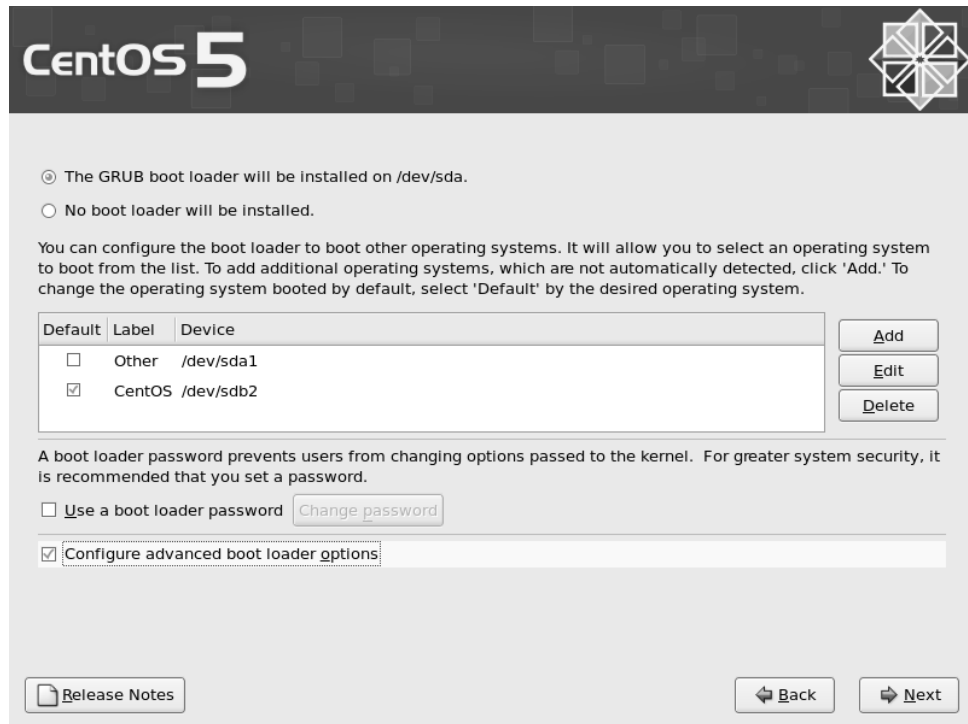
CentOS 5

The GRUB boot loader will be installed on /dev/sda.

No boot loader will be installed.

You can configure the boot loader to boot other operating systems. It will allow you to select an operating system to boot from the list. To add additional operating systems, which are not automatically detected, click 'Add.' To change the operating system booted by default, select 'Default' by the desired operating system.

| Default | Label | Device |
|---|---|---|
| ☐ | Other | /dev/sda1 |
| ☑ | CentOS | /dev/sdb2 |

Add

Edit

Delete

A boot loader password prevents users from changing options passed to the kernel. For greater system security, it is recommended that you set a password.

☐ Use a boot loader password

Change password

☑ Configure advanced boot loader options

Release Notes

Back

Next